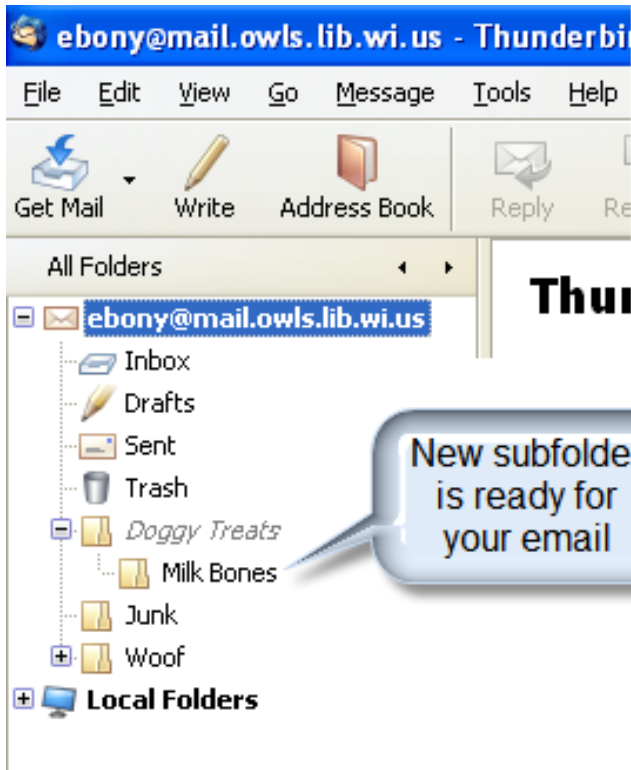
ebony@mail.owls.lib.wi.us - Thunderbi

File Edit View Go Message Tools Help

Get Mail Write Address Book Reply Re

All Folders

ebony@mail.owls.lib.wi.us

Inbox

Drafts

Sent

Trash

Doggy Treats

Milk Bones

Junk

Woof

Local Folders

Thun

New subfolde is ready for your email